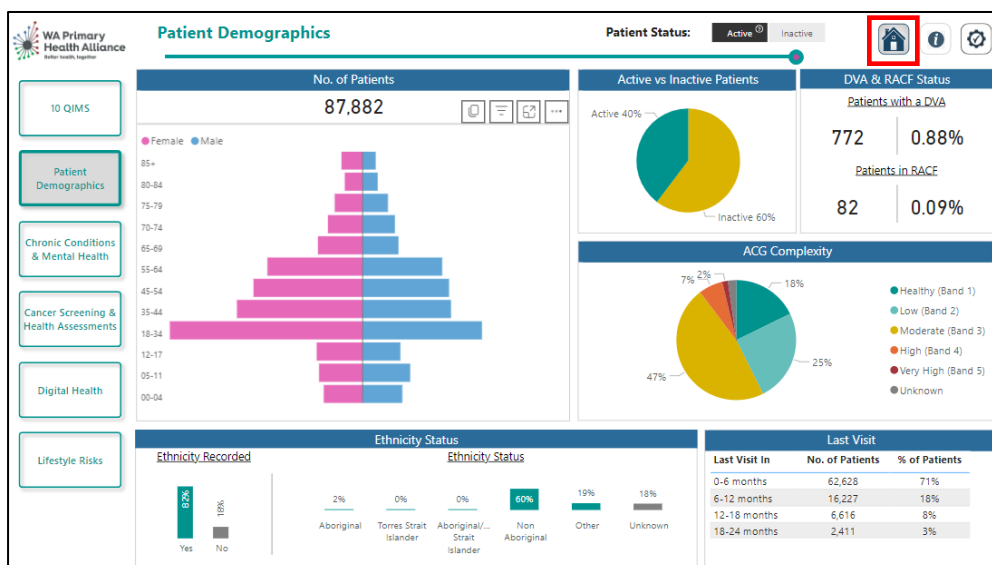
WA Primary Health Alliance
Better health, together

Patient Demographics

Patient Status: Active Inactive

10 QIMS

Patient Demographics

Chronic Conditions & Mental Health

Cancer Screening & Health Assessments

Digital Health

Lifestyle Risks

No. of Patients

87,882

Female Male

85+
80-84
75-79
70-74
65-69
55-64
45-54
35-44
18-34
12-17
05-11
00-04

Active vs Inactive Patients

Active 40%

Inactive 60%

DVA & RACF Status

Patients with a DVA

772 0.88%

Patients in RACF

82 0.09%

ACG Complexity

7% 2%

18%

25%

47%

Healthy (Band 1)
Low (Band 2)
Moderate (Band 3)
High (Band 4)
Very High (Band 5)
Unknown

Ethnicity Status

Ethnicity Recorded

82%

18%

Yes No

Ethnicity Status

| 2% | 0% | 0% | 60% | 19% | 18% |
|---|---|---|---|---|---|
| Aboriginal | Torres Strait Islander | Aboriginal/... Strait Islander | Non Aboriginal | Other | Unknown |

Last Visit

| Last Visit In | No. of Patients | % of Patients |
|---|---|---|
| 0-6 months | 62,628 | 71% |
| 6-12 months | 16,227 | 18% |
| 12-18 months | 6,616 | 8% |
| 18-24 months | 2,411 | 3% |